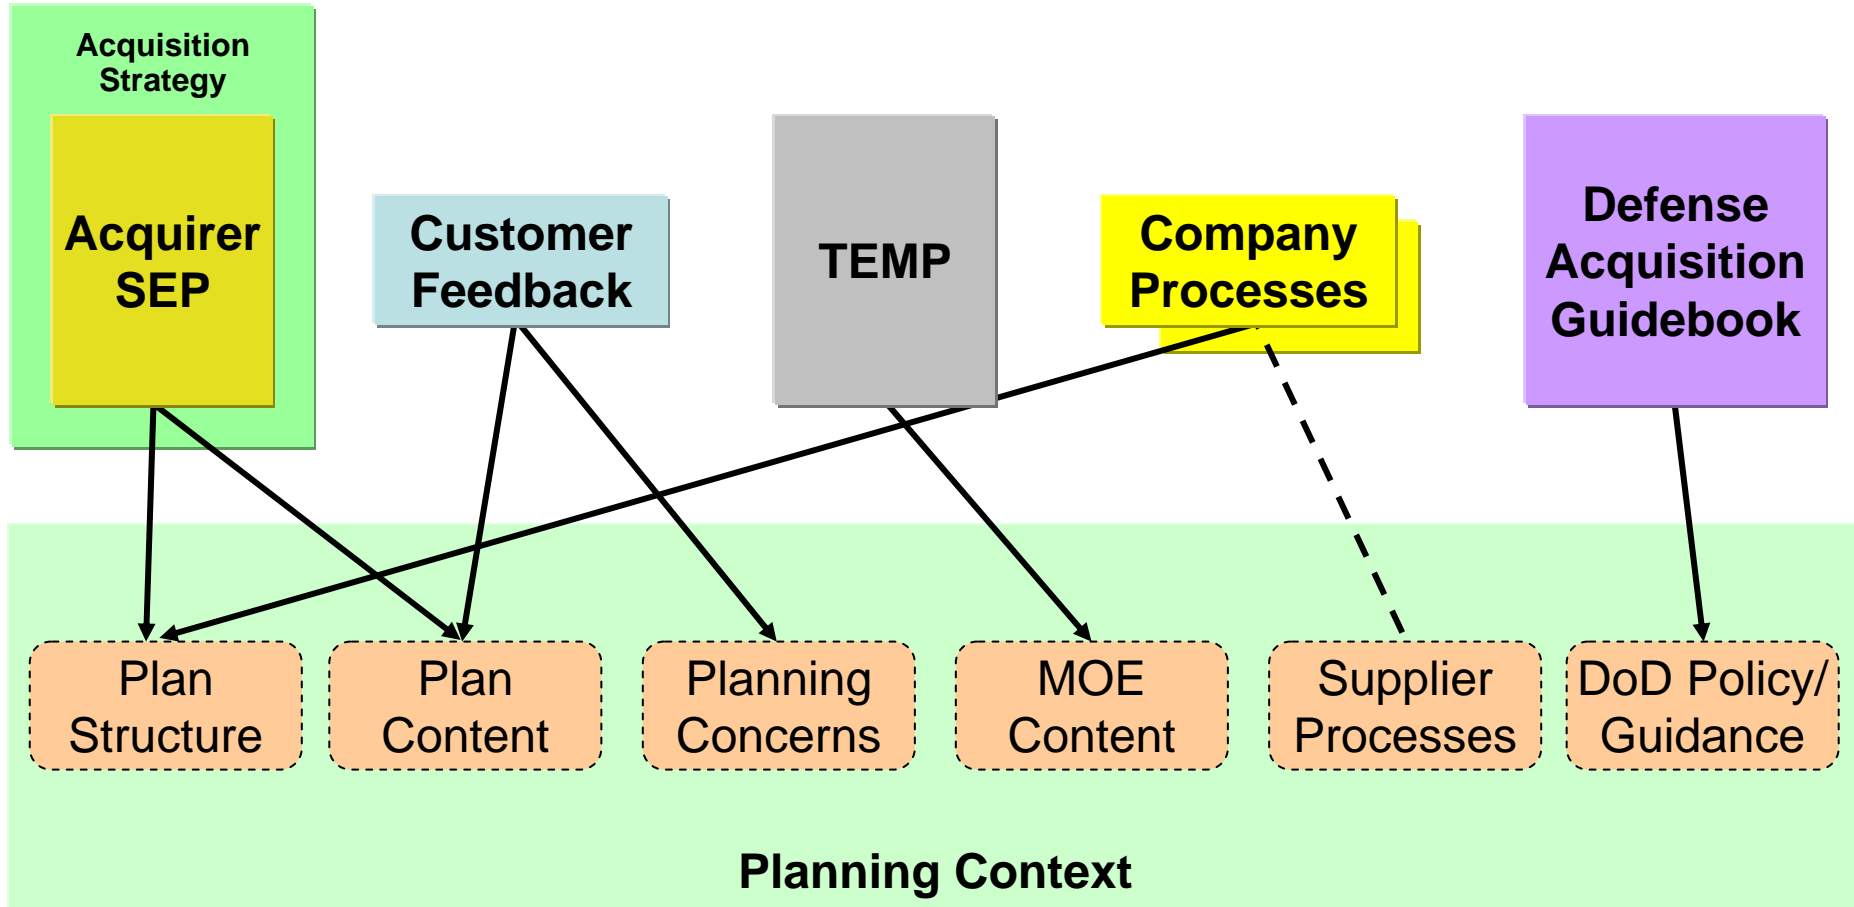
Acquisition Strategy

Acquirer SEP

Customer Feedback

TEMP

Company Processes

Defense Acquisition Guidebook

Plan Structure

Plan Content

Planning Concerns

MOE Content

Supplier Processes

DoD Policy/ Guidance

Planning Context